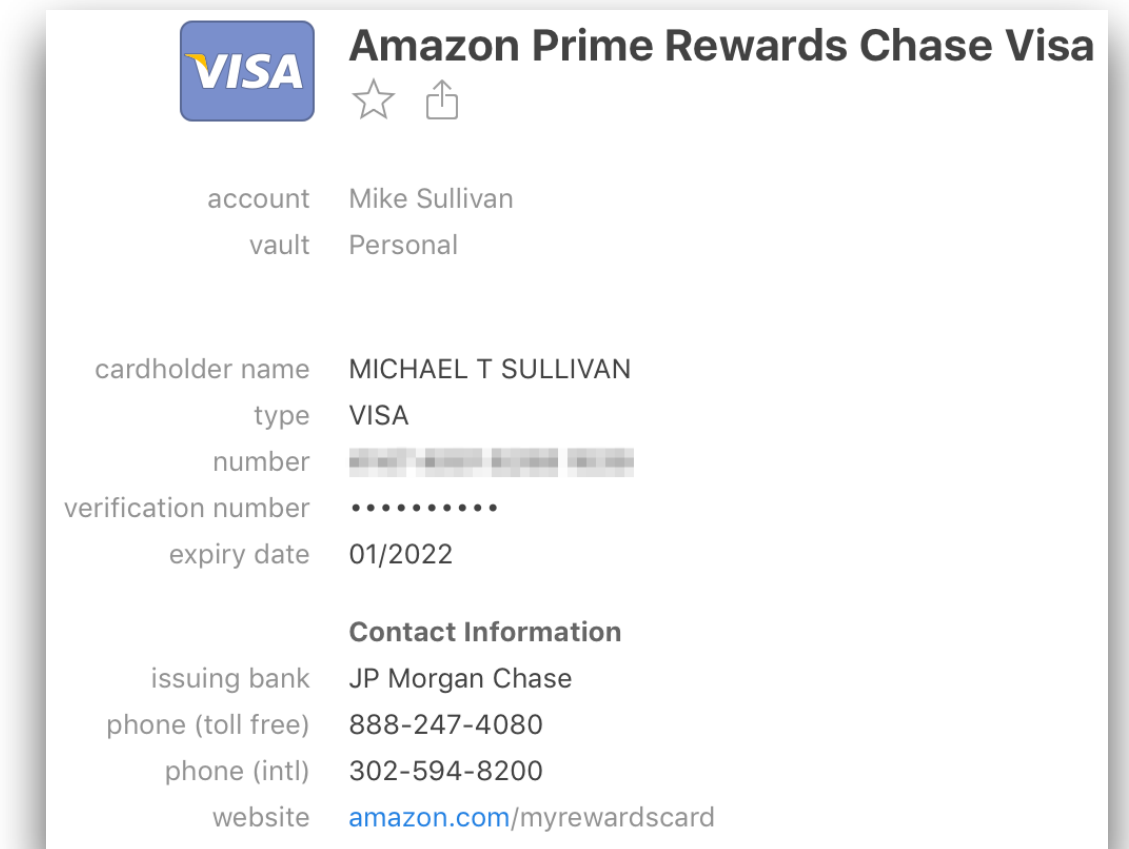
VISA

Amazon Prime Rewards Chase Visa

account Mike Sullivan
vault Personal

cardholder name MICHAEL T SULLIVAN
type VISA
number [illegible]
verification number ••••••••••
expiry date 01/2022

Contact Information
issuing bank JP Morgan Chase
phone (toll free) 888-247-4080
phone (intl) 302-594-8200
website amazon.com/myrewardscard